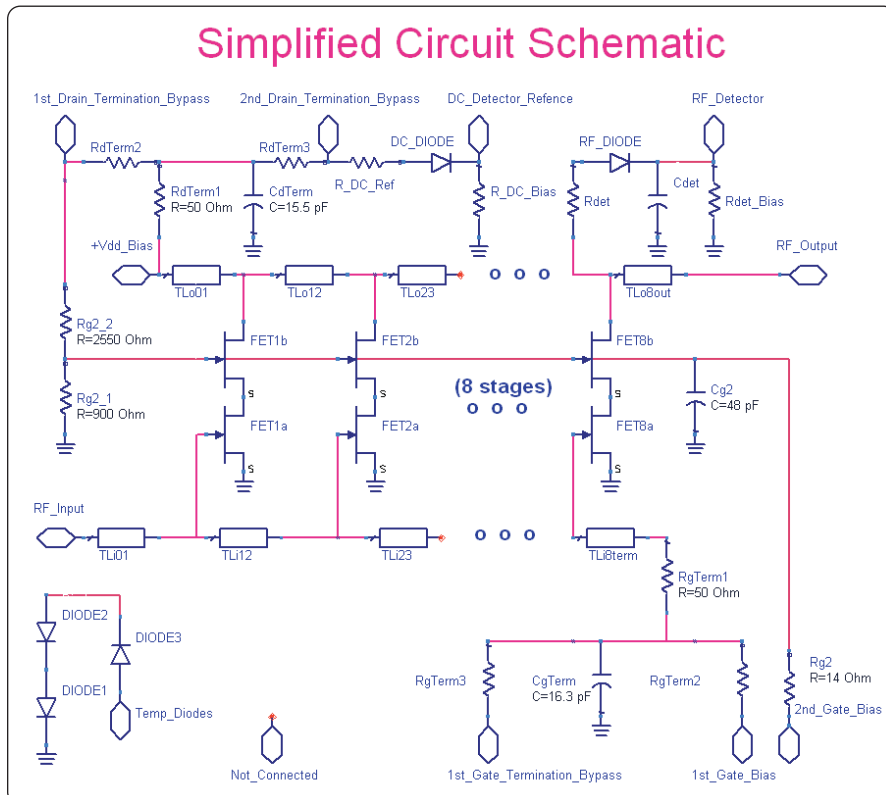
Simplified Circuit Schematic

1st_Drain_Termination_Bypass

2nd_Drain_Termination_Bypass

DC_Detector_Refence

RF_Detector

RdTerm2

RdTerm3

DC_DIODE

RF_DIODE

RdTerm1
R=50 Ohm

CdTerm
C=15.5 pF

R_DC_Ref

R_DC_Bias

Rdet

Cdet

Rdet_Bias

+Vdd_Bias

RF_Output

TLo01

TLo12

TLo23

TLo8out

Rg2_2
R=2550 Ohm

FET1b

FET2b

FET8b

s

s

s

(8 stages)

Cg2
C=48 pF

Rg2_1
R=900 Ohm

FET1a

FET2a

FET8a

s

s

s

RF_Input

TLi01

TLi12

TLi23

TLi8term

RgTerm1
R=50 Ohm

DIODE2

DIODE3

DIODE1

Temp_Diodes

RgTerm3

CgTerm
C=16.3 pF

RgTerm2

Rg2
R=14 Ohm

2nd_Gate_Bias

Not_Connected

1st_Gate_Termination_Bypass

1st_Gate_Bias